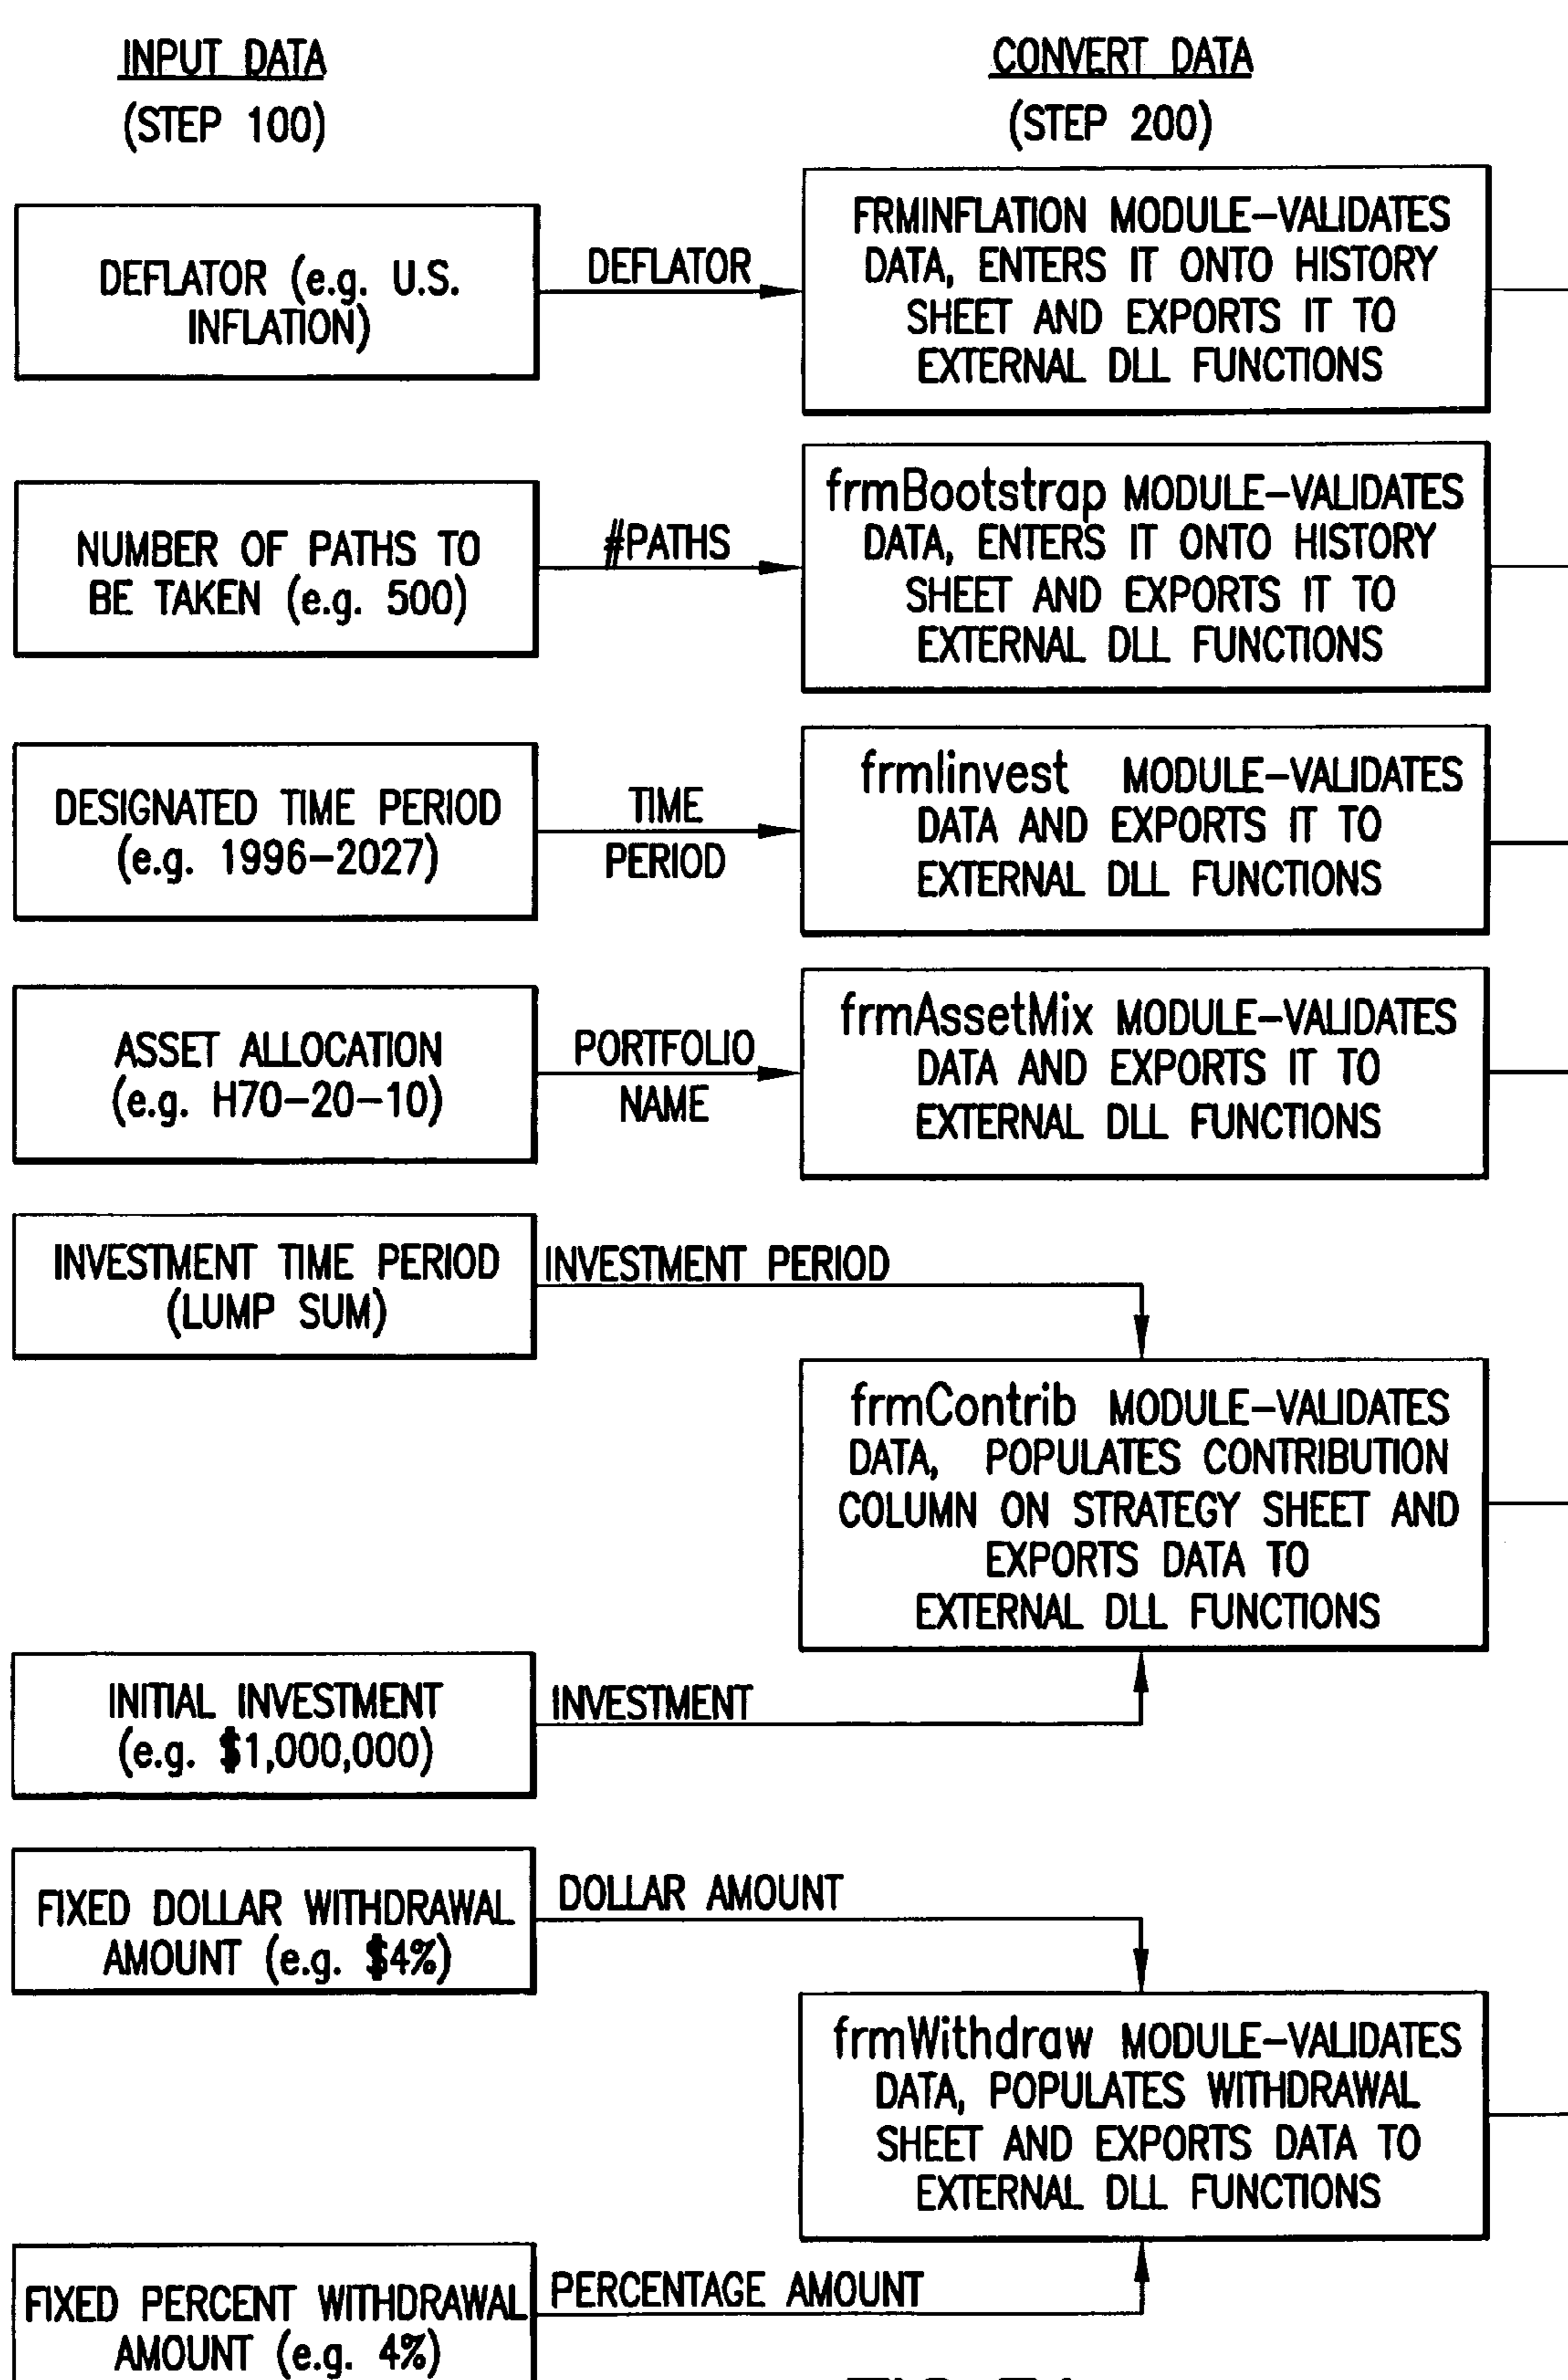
INPUT DATA
(STEP 100)

CONVERT DATA
(STEP 200)

DEFLATOR (e.g. U.S. INFLATION)

DEFLATOR

FRMINFLATION MODULE–VALIDATES DATA, ENTERS IT ONTO HISTORY SHEET AND EXPORTS IT TO EXTERNAL DLL FUNCTIONS

NUMBER OF PATHS TO BE TAKEN (e.g. 500)

#PATHS

frmBootstrap MODULE–VALIDATES DATA, ENTERS IT ONTO HISTORY SHEET AND EXPORTS IT TO EXTERNAL DLL FUNCTIONS

DESIGNATED TIME PERIOD (e.g. 1996–2027)

TIME PERIOD

frmlinvest MODULE–VALIDATES DATA AND EXPORTS IT TO EXTERNAL DLL FUNCTIONS

ASSET ALLOCATION (e.g. H70–20–10)

PORTFOLIO NAME

frmAssetMix MODULE–VALIDATES DATA AND EXPORTS IT TO EXTERNAL DLL FUNCTIONS

INVESTMENT TIME PERIOD (LUMP SUM)

INVESTMENT PERIOD

frmContrib MODULE–VALIDATES DATA, POPULATES CONTRIBUTION COLUMN ON STRATEGY SHEET AND EXPORTS DATA TO EXTERNAL DLL FUNCTIONS

INITIAL INVESTMENT (e.g. $1,000,000)

INVESTMENT

FIXED DOLLAR WITHDRAWAL AMOUNT (e.g. $4%)

DOLLAR AMOUNT

frmWithdraw MODULE–VALIDATES DATA, POPULATES WITHDRAWAL SHEET AND EXPORTS DATA TO EXTERNAL DLL FUNCTIONS

FIXED PERCENT WITHDRAWAL AMOUNT (e.g. 4%)

PERCENTAGE AMOUNT